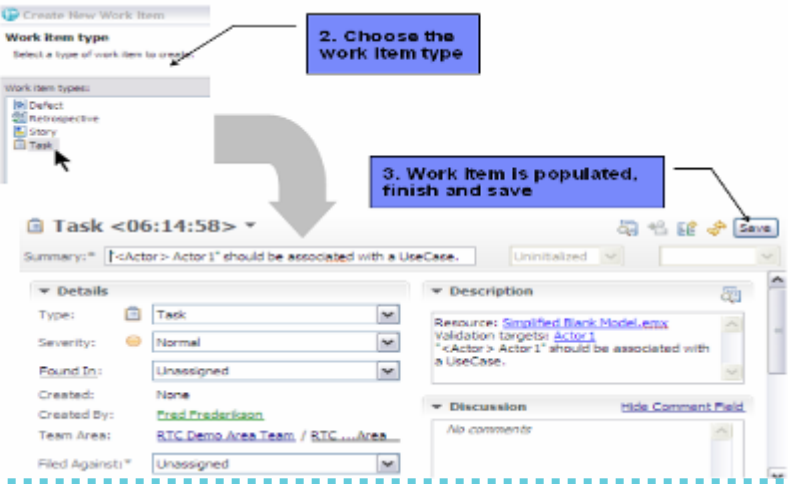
Create New Work Item

Work item type

Select a type of work item to create:

2. Choose the work item type

Work item types:

Defect

Retrospective

Story

Task

3. Work item is populated, finish and save

Task <06:14:58>

Save

Summary:* "<Actor> Actor1" should be associated with a UseCase.

Uninitialized

Details

Type: Task

Severity: Normal

Found In: Unassigned

Created: None

Created By: Fred Frederikson

Team Area: RTC Demo Area Team / RTC ...Area

Filed Against:* Unassigned

Description

Resource: Simplified Blank Model.emx
Validation targets: Actor1
"<Actor> Actor1" should be associated with a UseCase.

Discussion

Hide Comment Field

No comments